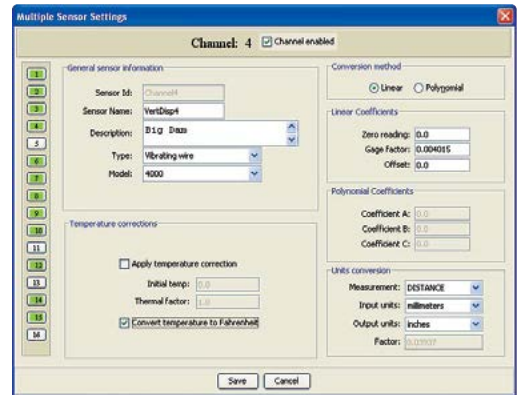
Multiple Sensor Settings

Channel: 4 Channel enabled

1
2
3
4
5
6
7
8
9
10
11
12
13
14
15
16

General sensor information

Sensor Id: Channel4

Sensor Name: VertDisp4

Description: Big Dam

Type: Vibrating wire

Model: 4000

Temperature corrections

Apply temperature correction

Initial temp: 0.0

Thermal factor: 1.0

Convert temperature to Fahrenheit

Conversion method

Linear Polynomial

Linear Coefficients

Zero reading: 0.0

Gage Factor: 0.004015

Offset: 0.0

Polynomial Coefficients

Coefficient A: 0.0

Coefficient B: 0.0

Coefficient C: 0.0

Units conversion

Measurement: DISTANCE

Input units: millimeters

Output units: inches

Factor: 0.03937

Save Cancel